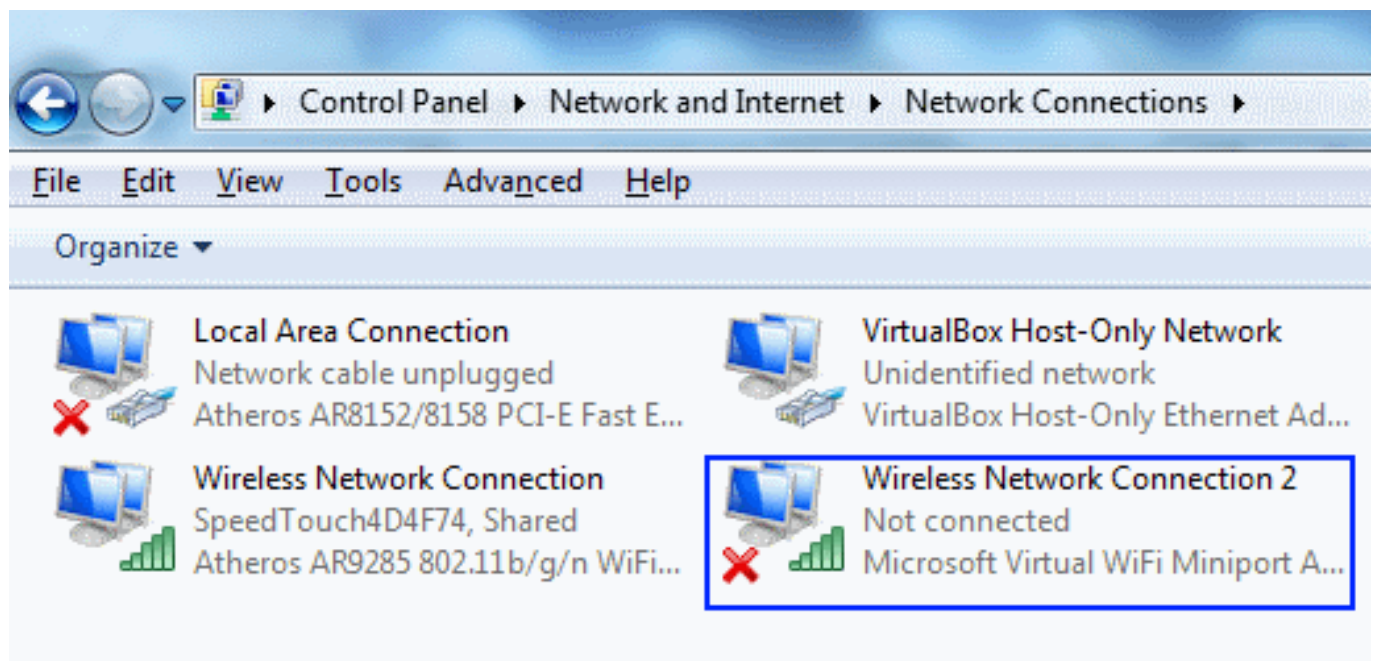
▸ Control Panel ▸ Network and Internet ▸ Network Connections ▸

File Edit View Tools Advanced Help

Organize ▾

Local Area Connection
Network cable unplugged
Atheros AR8152/8158 PCI-E Fast E...

VirtualBox Host-Only Network
Unidentified network
VirtualBox Host-Only Ethernet Ad...

Wireless Network Connection
SpeedTouch4D4F74, Shared
Atheros AR9285 802.11b/g/n WiFi...

Wireless Network Connection 2
Not connected
Microsoft Virtual WiFi Miniport A...